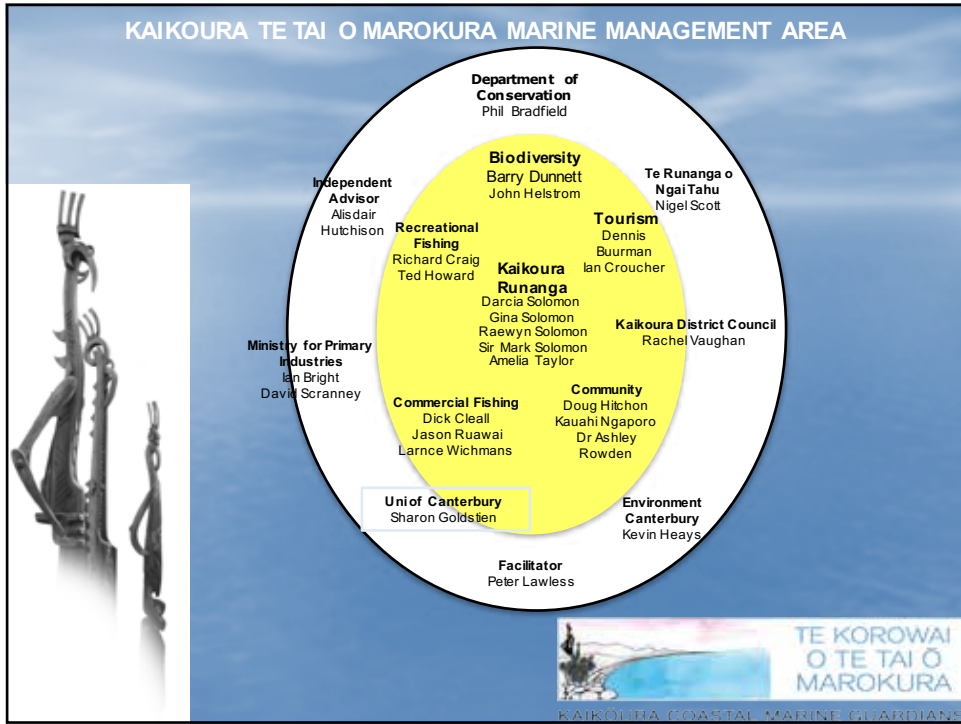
KAIKOURA TE TAI O MAROKURA MARINE MANAGEMENT AREA

Department of Conservation
Phil Bradfield

Independent Advisor
Alisdair Hutchison

Te Runanga o Ngai Tahu
Nigel Scott

Biodiversity
Barry Dunnett
John Helstrom

Recreational Fishing
Richard Craig
Ted Howard

Tourism
Dennis Buurman
Ian Croucher

Kaikoura Runanga
Darcia Solomon
Gina Solomon
Raewyn Solomon
Sir Mark Solomon
Amelia Taylor

Kaikoura District Council
Rachel Vaughan

Ministry for Primary Industries
Ian Bright
David Scranney

Commercial Fishing
Dick Cleall
Jason Ruawai
Larnce Wichmans

Community
Doug Hitchon
Kauahi Ngaporo
Dr Ashley Rowden

Uni of Canterbury
Sharon Goldstien

Environment Canterbury
Kevin Heays

Facilitator
Peter Lawless

TE KOROWAI O TE TAI Ō MAROKURA
KAIKŌURA COASTAL MARINE GUARDIANS